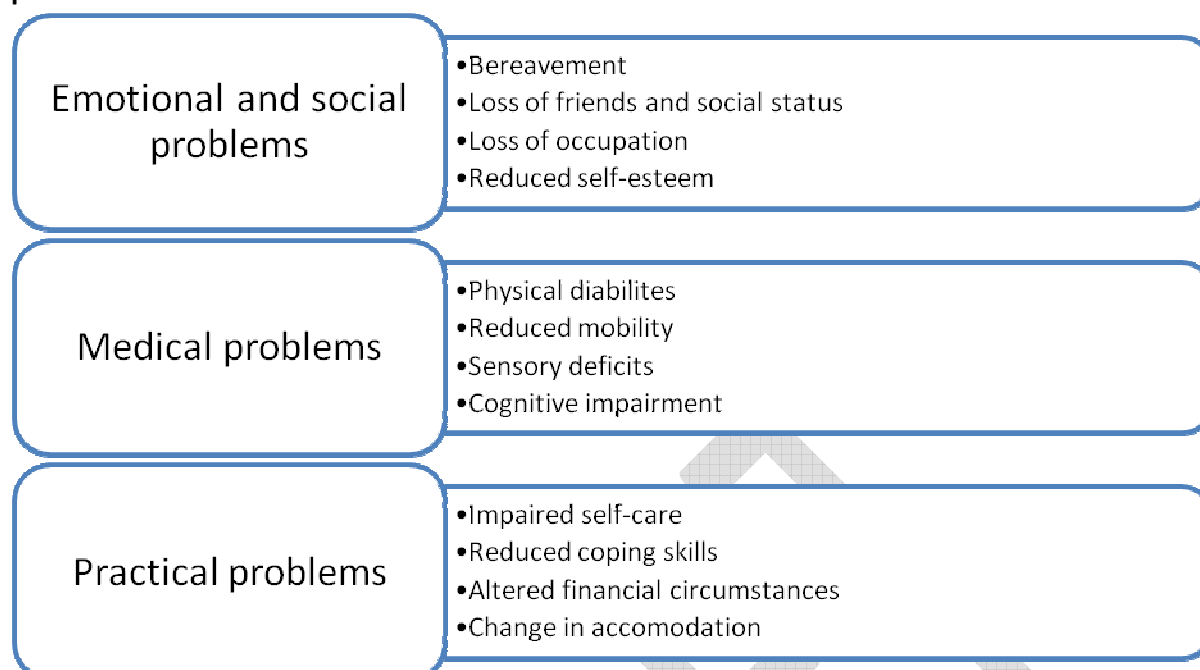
Emotional and social problems

•Bereavement
•Loss of friends and social status
•Loss of occupation
•Reduced self-esteem

Medical problems

•Physical diabilites
•Reduced mobility
•Sensory deficits
•Cognitive impairment

Practical problems

•Impaired self-care
•Reduced coping skills
•Altered financial circumstances
•Change in accomodation